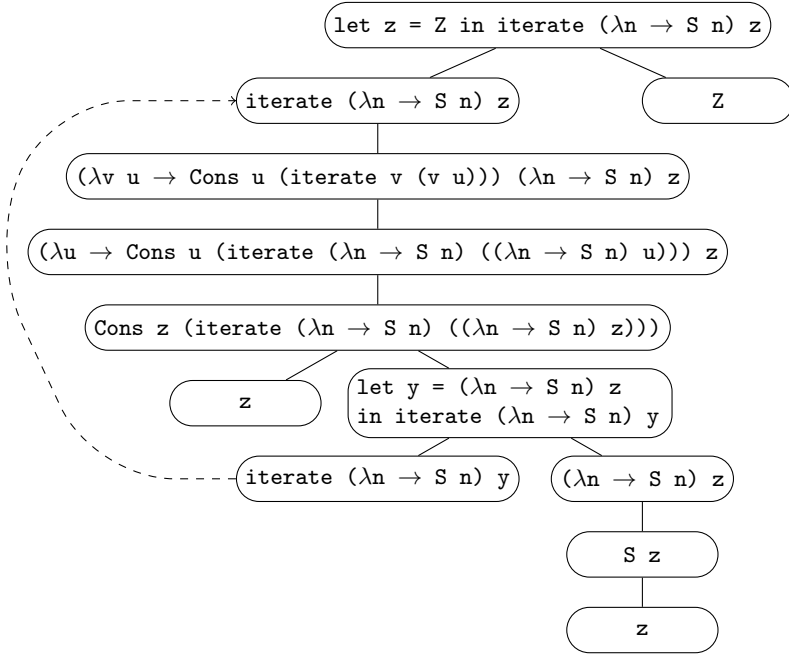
let z = Z in iterate ($\lambda$n $\rightarrow$ S n) z

iterate ($\lambda$n $\rightarrow$ S n) z

Z

($\lambda$v u $\rightarrow$ Cons u (iterate v (v u))) ($\lambda$n $\rightarrow$ S n) z

($\lambda$u $\rightarrow$ Cons u (iterate ($\lambda$n $\rightarrow$ S n) (($\lambda$n $\rightarrow$ S n) u))) z

Cons z (iterate ($\lambda$n $\rightarrow$ S n) (($\lambda$n $\rightarrow$ S n) z)))

z

let y = ($\lambda$n $\rightarrow$ S n) z
in iterate ($\lambda$n $\rightarrow$ S n) y

iterate ($\lambda$n $\rightarrow$ S n) y

($\lambda$n $\rightarrow$ S n) z

S z

z